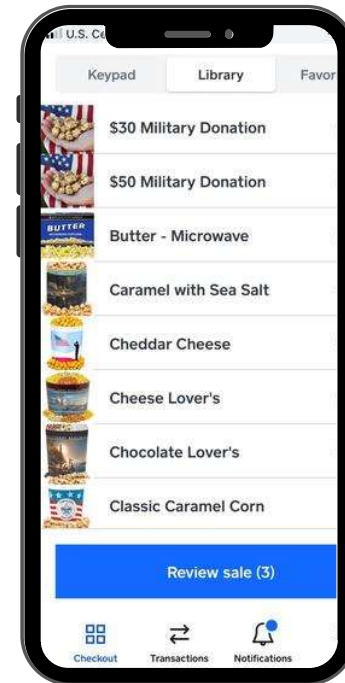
U.S. Ce

Keypad
Library
Favor

$30 Military Donation

$50 Military Donation

BUTTER

Butter - Microwave

Caramel with Sea Salt

Cheddar Cheese

Cheese Lover's

Chocolate Lover's

Classic Caramel Corn

Review sale (3)

Checkout
Transactions
Notifications